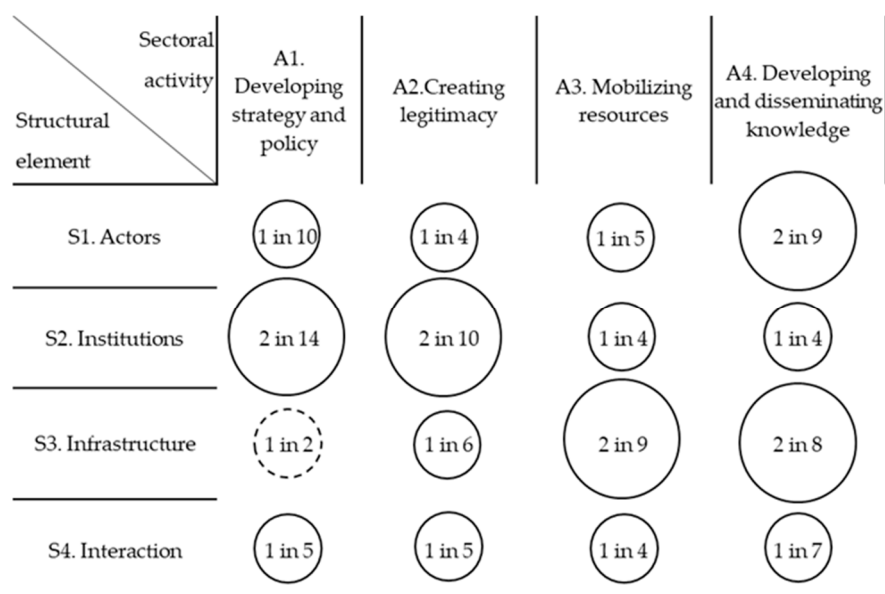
| Sectoral activity / Structural element | A1. Developing strategy and policy | A2.Creating legitimacy | A3. Mobilizing resources | A4. Developing and disseminating knowledge |
|---|---|---|---|---|
| S1. Actors | 1 in 10 | 1 in 4 | 1 in 5 | 2 in 9 |
| S2. Institutions | 2 in 14 | 2 in 10 | 1 in 4 | 1 in 4 |
| S3. Infrastructure | 1 in 2 | 1 in 6 | 2 in 9 | 2 in 8 |
| S4. Interaction | 1 in 5 | 1 in 5 | 1 in 4 | 1 in 7 |